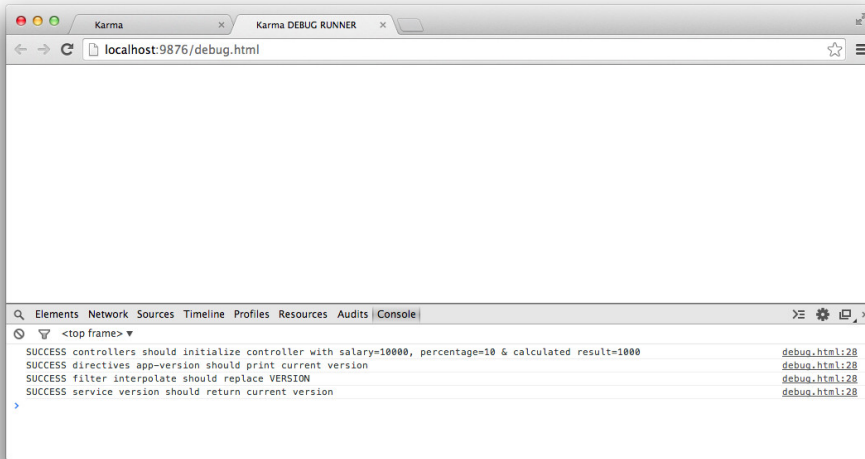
Karma ×
Karma DEBUG RUNNER ×

localhost:9876/debug.html

Elements Network Sources Timeline Profiles Resources Audits Console

<top frame> ▼

SUCCESS controllers should initialize controller with salary=10000, percentage=10 & calculated result=1000 debug.html:28
SUCCESS directives app-version should print current version debug.html:28
SUCCESS filter interpolate should replace VERSION debug.html:28
SUCCESS service version should return current version debug.html:28
>